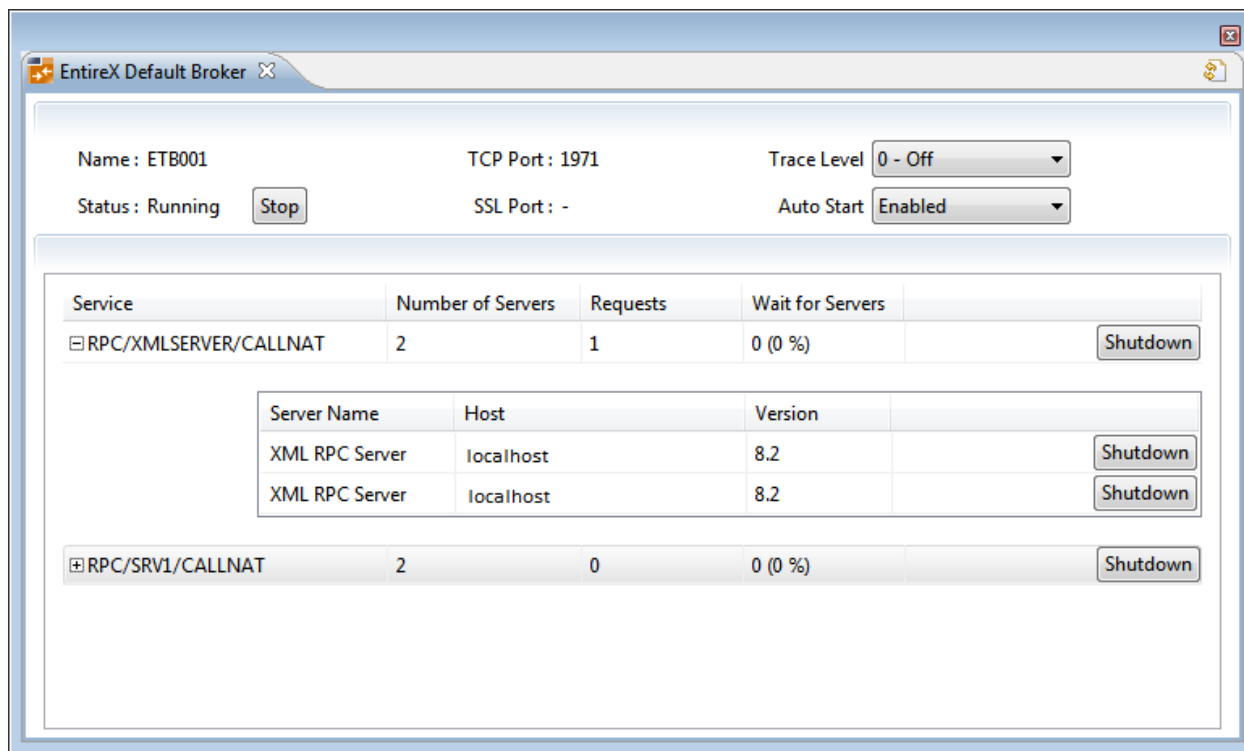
EntireX Default Broker

Name : ETB001
Status : Running
Stop

TCP Port : 1971
SSL Port : -

Trace Level 0 - Off
Auto Start Enabled

| Service | Number of Servers | Requests | Wait for Servers | |
|---|---|---|---|---|
| ⊟RPC/XMLSERVER/CALLNAT | 2 | 1 | 0 (0 %) | Shutdown |

| Server Name | Host | Version | |
|---|---|---|---|
| XML RPC Server | localhost | 8.2 | Shutdown |
| XML RPC Server | localhost | 8.2 | Shutdown |

| | | | | |
|---|---|---|---|---|
| ⊞RPC/SRV1/CALLNAT | 2 | 0 | 0 (0 %) | Shutdown |